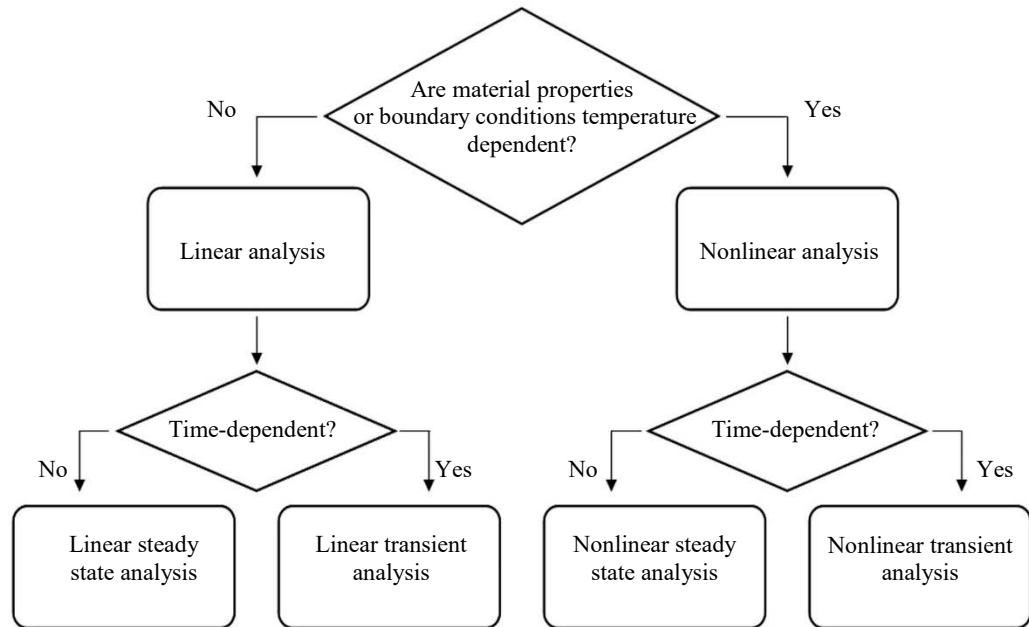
Are material properties or boundary conditions temperature dependent?

No

Yes

Linear analysis

Nonlinear analysis

Time-dependent?

No

Yes

Time-dependent?

No

Yes

Linear steady state analysis

Linear transient analysis

Nonlinear steady state analysis

Nonlinear transient analysis